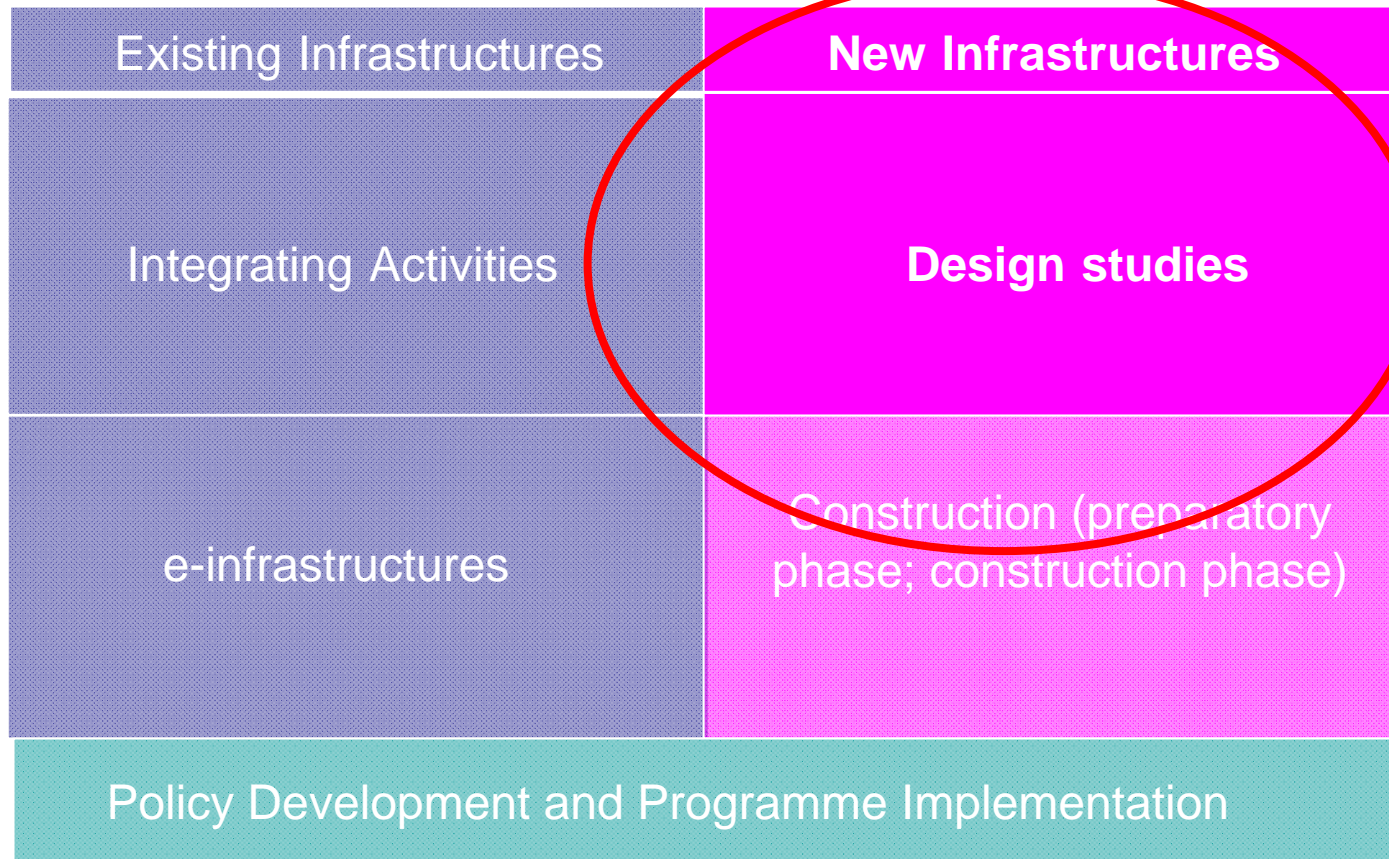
| Existing Infrastructures | New Infrastructures |
|---|---|
| Integrating Activities | Design studies |
| e-infrastructures | Construction (preparatory phase; construction phase) |

Policy Development and Programme Implementation